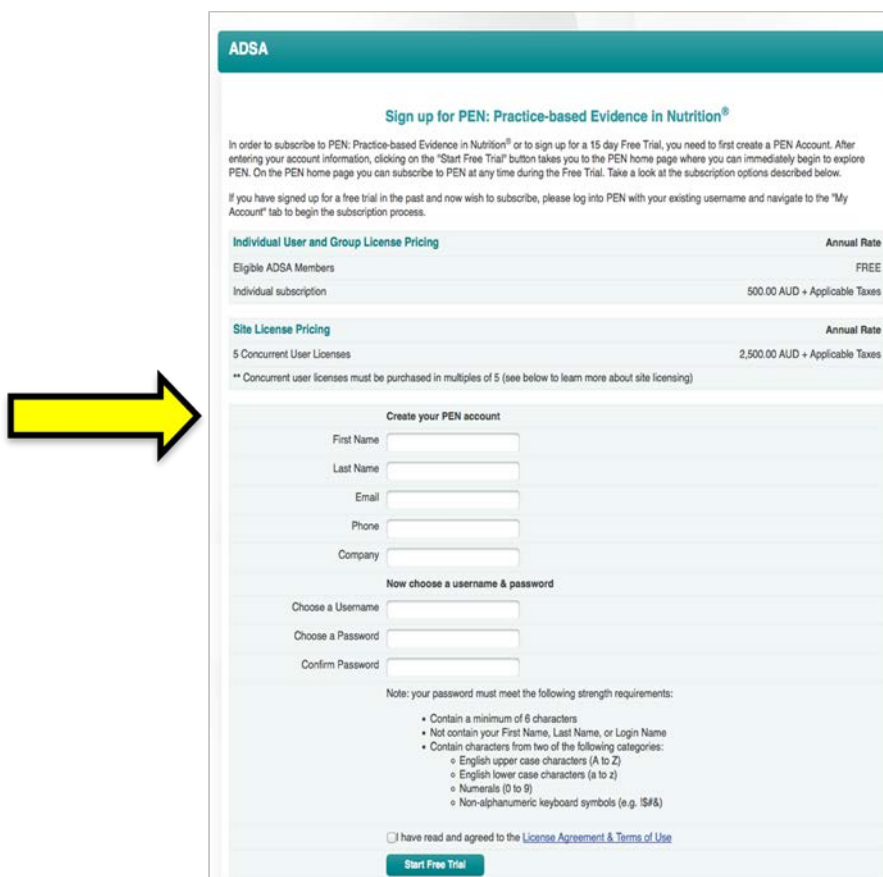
ADSA

Sign up for PEN: Practice-based Evidence in Nutrition®

In order to subscribe to PEN: Practice-based Evidence in Nutrition® or to sign up for a 15 day Free Trial, you need to first create a PEN Account. After entering your account information, clicking on the "Start Free Trial" button takes you to the PEN home page where you can immediately begin to explore PEN. On the PEN home page you can subscribe to PEN at any time during the Free Trial. Take a look at the subscription options described below.

If you have signed up for a free trial in the past and now wish to subscribe, please log into PEN with your existing username and navigate to the "My Account" tab to begin the subscription process.

| Individual User and Group License Pricing | Annual Rate |
|---|---|
| Eligible ADSA Members | FREE |
| Individual subscription | 500.00 AUD + Applicable Taxes |

| Site License Pricing | Annual Rate |
|---|---|
| 5 Concurrent User Licenses | 2,500.00 AUD + Applicable Taxes |

** Concurrent user licenses must be purchased in multiples of 5 (see below to learn more about site licensing)

Create your PEN account

First Name

Last Name

Email

Phone

Company

Now choose a username & password

Choose a Username

Choose a Password

Confirm Password

Note: your password must meet the following strength requirements:

• Contain a minimum of 6 characters
• Not contain your First Name, Last Name, or Login Name
• Contain characters from two of the following categories:
 ◦ English upper case characters (A to Z)
 ◦ English lower case characters (a to z)
 ◦ Numerals (0 to 9)
 ◦ Non-alphanumeric keyboard symbols (e.g. !$#&)

I have read and agreed to the License Agreement & Terms of Use

Start Free Trial